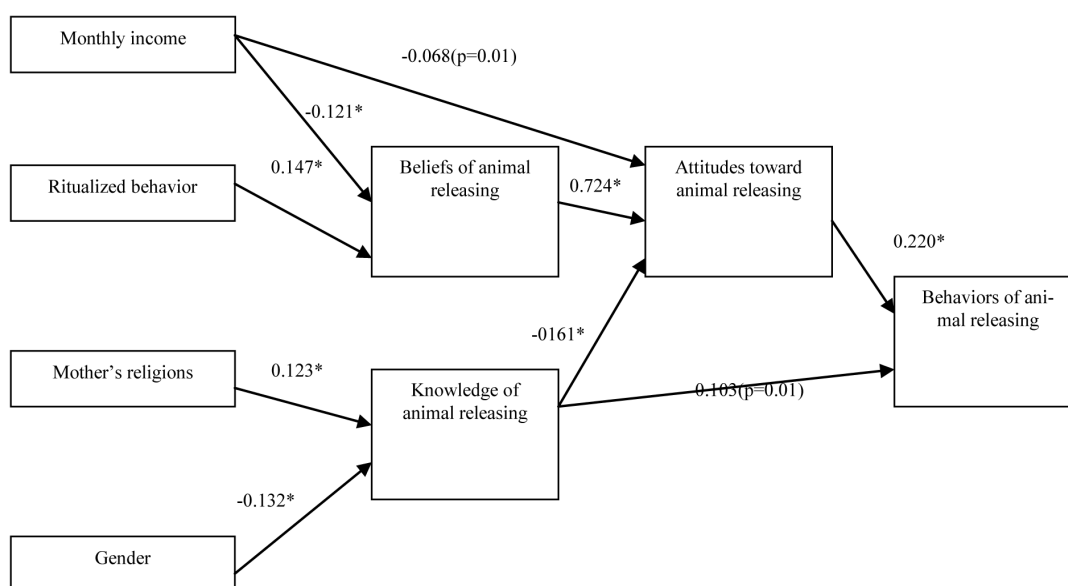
Monthly income

-0.068(p=0.01)

-0.121*

0.147*

Ritualized behavior

Beliefs of animal releasing

0.724*

Attitudes toward animal releasing

0.220*

Behaviors of animal releasing

-0161*

Mother's religions

0.123*

Knowledge of animal releasing

0.103(p=0.01)

-0.132*

Gender